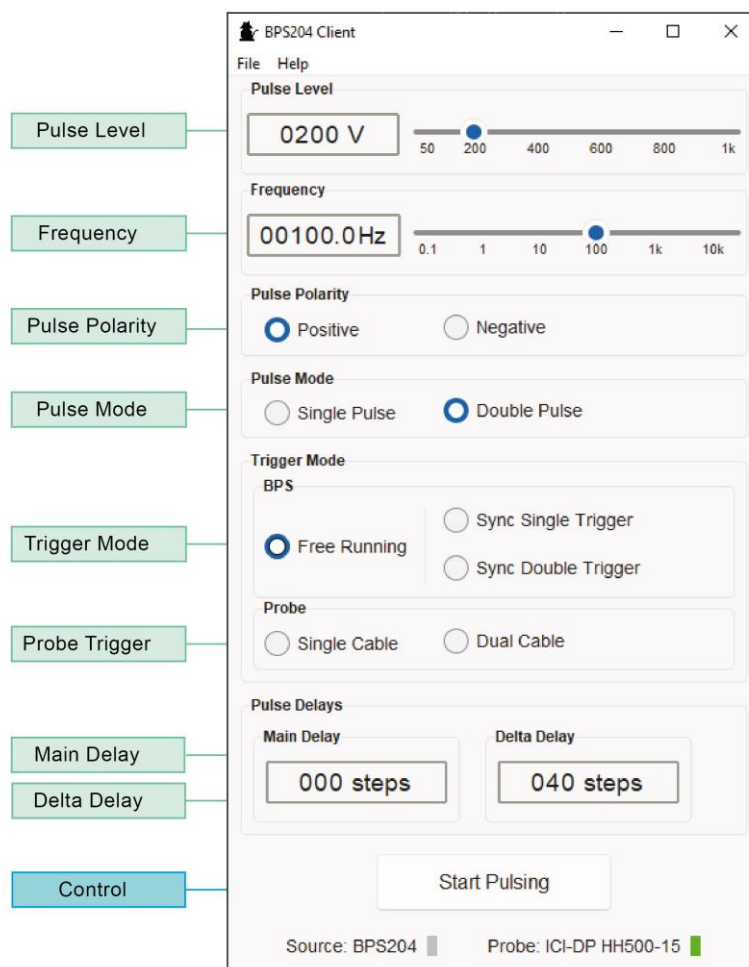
Pulse Level

Frequency

Pulse Polarity

Pulse Mode

Trigger Mode

Probe Trigger

Main Delay

Delta Delay

Control

BPS204 Client

File Help

Pulse Level

0200 V

50 200 400 600 800 1k

Frequency

00100.0Hz

0.1 1 10 100 1k 10k

Pulse Polarity

Positive Negative

Pulse Mode

Single Pulse Double Pulse

Trigger Mode

BPS

Free Running

Sync Single Trigger

Sync Double Trigger

Probe

Single Cable Dual Cable

Pulse Delays

Main Delay

000 steps

Delta Delay

040 steps

Start Pulsing

Source: BPS204 Probe: ICI-DP HH500-15